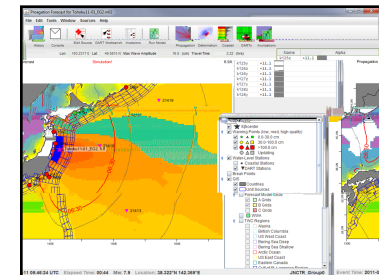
Propagation Forecast for Tohoku11-03_E02.mt3

File Edit Tools Window Sources Help

Historic Contents Bkf Source DART Database Inundation Run Models Propagation Deformation Coastal DARTs Inundations

Lon 150.23170 Lat 46.50510 Max Wave Amplitude 10.0 (cm) Travel Time

Simulated

Name Alpha

Sources
Epicenter
Warning Points (low, med, high quality)
0.0 - 30.0 cm
30.0 - 100.0 cm
>= 100.0 cm
Upstanding
Water Level Stations
Coastal Stations
DART Stations
Beach Points
GIS
Coastlines
DART Borders
Forecast Model Grids
A Grids
B Grids
C Grids
SIM
TWC Regions
Alaska
British Columbia
US West Coast
Bering Sea Strip
Bering Sea Shallow
US East Coast
Eastern Canada

11:06:40:24 UTC Elapsed Time: 00:44 Min: 7.9 Location: 38.322°N 142.369°E JNCTR_GroupD Event Time: 2011-0